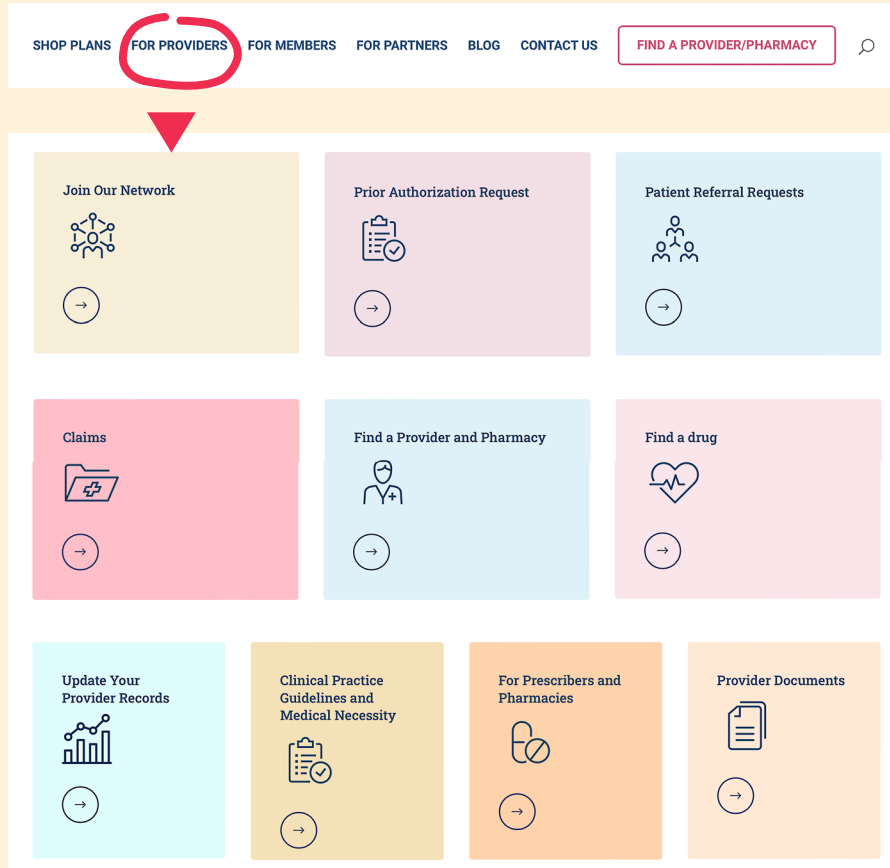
SHOP PLANS FOR PROVIDERS FOR MEMBERS FOR PARTNERS BLOG CONTACT US FIND A PROVIDER/PHARMACY

Join Our Network
→

Prior Authorization Request
→

Patient Referral Requests
→

Claims
→

Find a Provider and Pharmacy
→

Find a drug
→

Update Your Provider Records
→

Clinical Practice Guidelines and Medical Necessity
→

For Prescribers and Pharmacies
→

Provider Documents
→